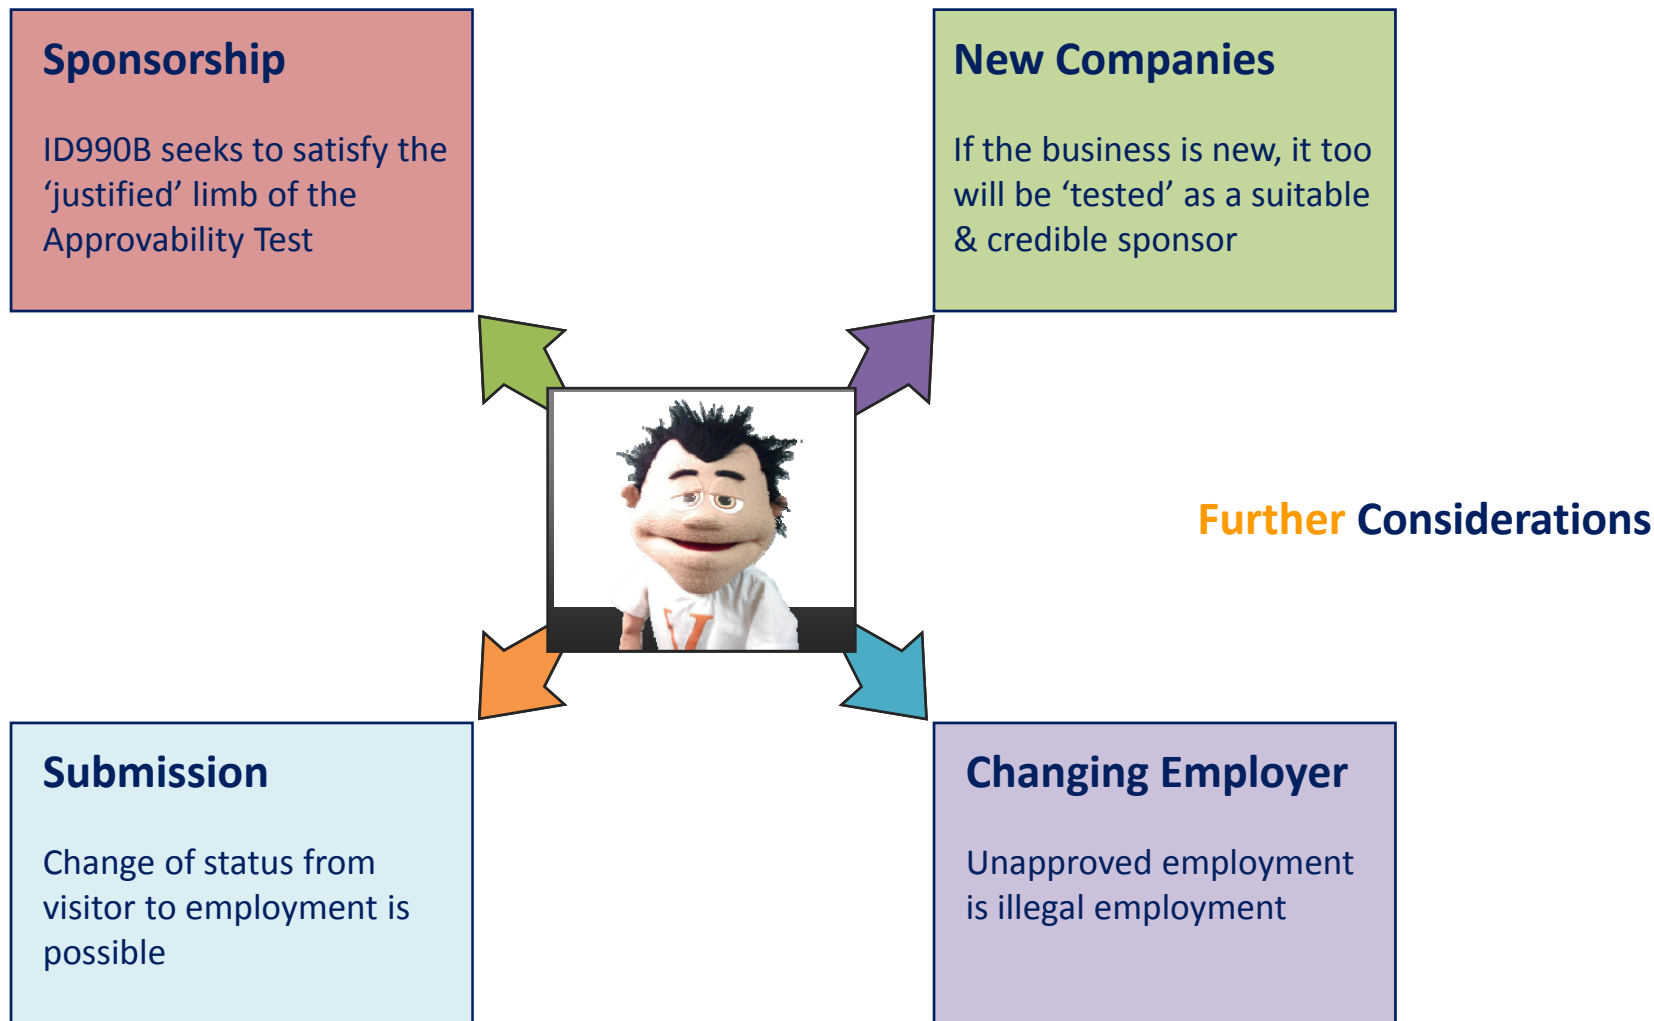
Sponsorship

ID990B seeks to satisfy the ‘justified’ limb of the Approvability Test

New Companies

If the business is new, it too will be ‘tested’ as a suitable & credible sponsor

Further Considerations

Submission

Change of status from visitor to employment is possible

Changing Employer

Unapproved employment is illegal employment